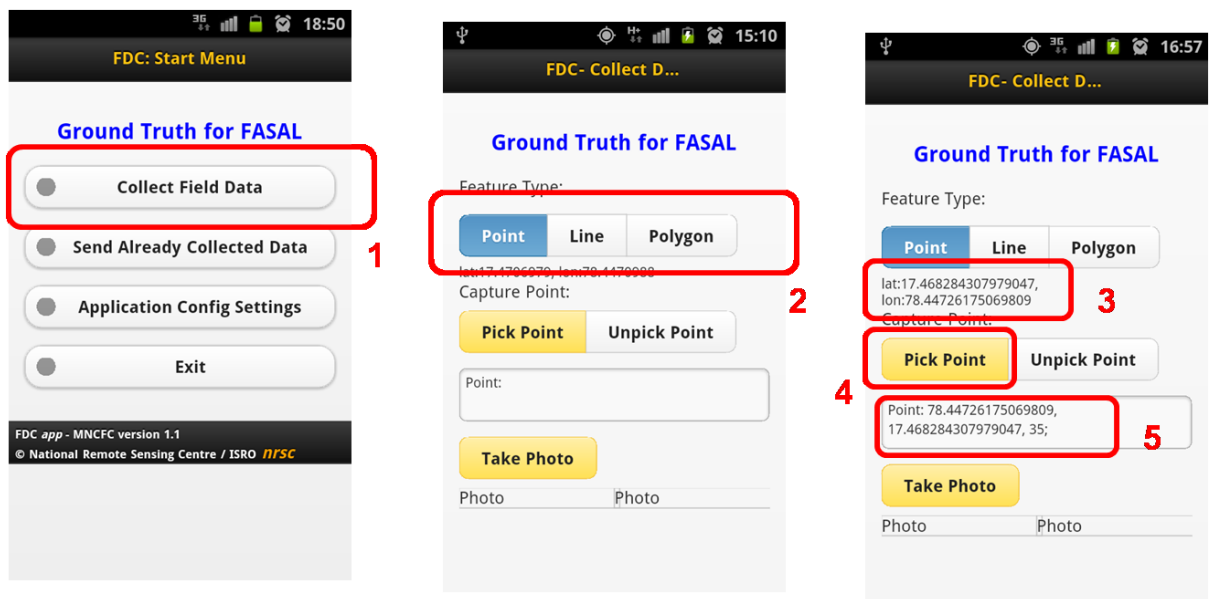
3G 18:50

FDC: Start Menu

Ground Truth for FASAL

Collect Field Data

Send Already Collected Data

Application Config Settings

Exit

FDC app - MNCFC version 1.1

© National Remote Sensing Centre / ISRO nrsc

1

H 15:10

FDC- Collect D...

Ground Truth for FASAL

Feature Type:

Point Line Polygon

lat:17.4706070, lon:78.4470000

Capture Point:

Pick Point Unpick Point

Point:

Take Photo

Photo Photo

2

3G 16:57

FDC- Collect D...

Ground Truth for FASAL

Feature Type:

Point Line Polygon

lat:17.468284307979047, lon:78.44726175069809

Capture Point:

Pick Point Unpick Point

Point: 78.44726175069809, 17.468284307979047, 35;

Take Photo

Photo Photo

3

4

5